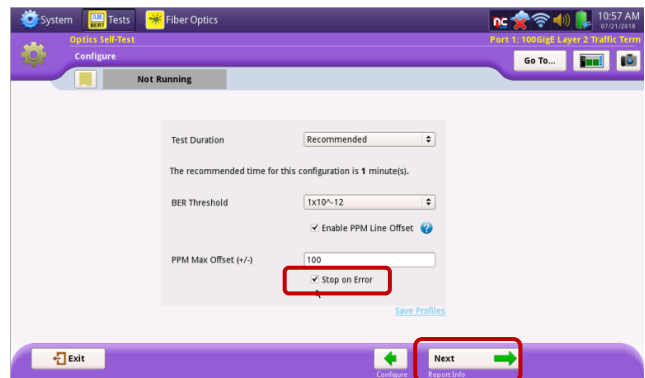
System Tests Fiber Optics

nc 10:57 AM 07/21/2018

Optics Self-Test

Configure

Port 1: 100GigE Layer 2 Traffic Term

Go To...

Not Running

Test Duration Recommended

The recommended time for this configuration is **1** minute(s).

BER Threshold 1x10^-12

Enable PPM Line Offset

PPM Max Offset (+/-) 100

Stop on Error

Save Profiles

Exit

Configure

Next

Report Info